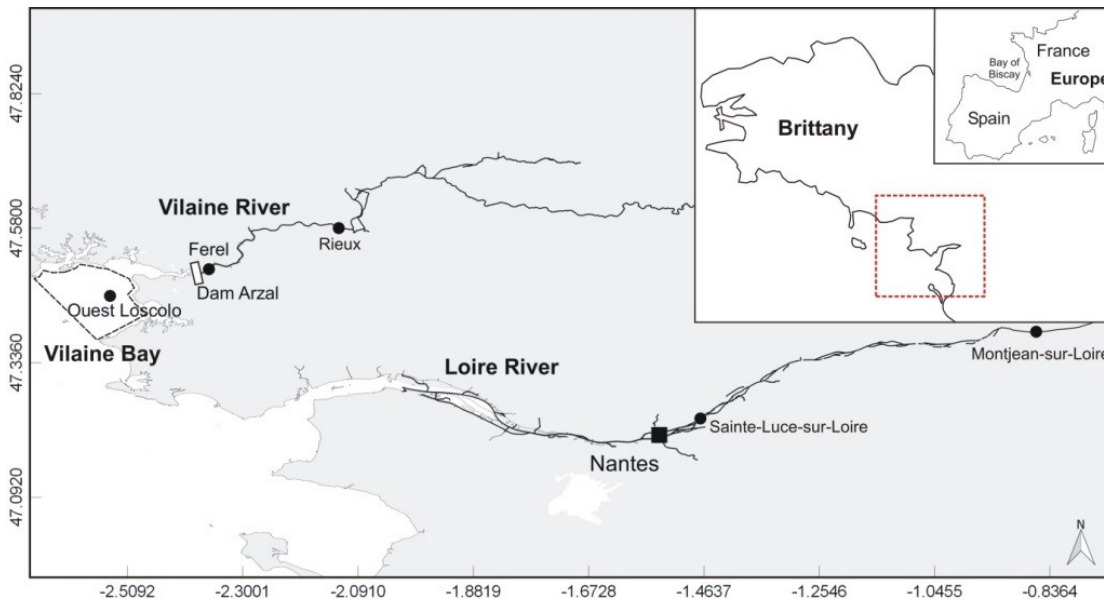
47.8240
47.5800
47.3360
47.0920

France
Bay of Biscay
Europe
Spain
Brittany

Vilaine River
Ferel
Rieux
Dam Arzal
Ouest Loscolo
Vilaine Bay
Loire River
Montjean-sur-Loire
Sainte-Luce-sur-Loire
Nantes
N

-2.5092
-2.3001
-2.0910
-1.8819
-1.6728
-1.4637
-1.2546
-1.0455
-0.8364